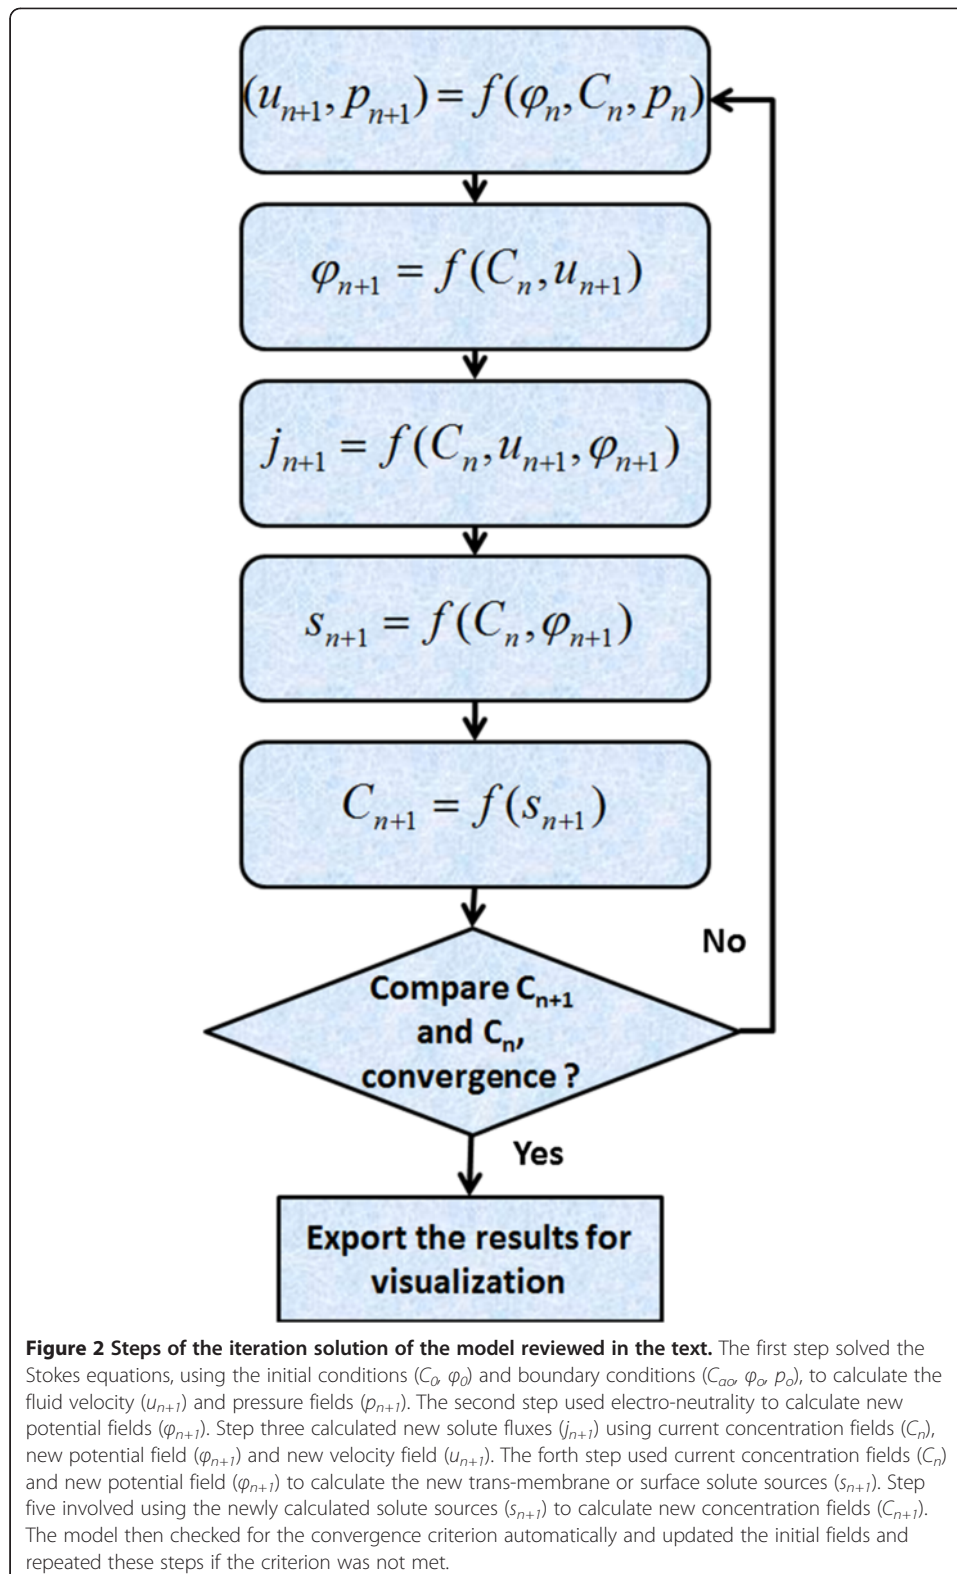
$(u_{n+1}, p_{n+1}) = f(\varphi_n, C_n, p_n)$

$\varphi_{n+1} = f(C_n, u_{n+1})$

$j_{n+1} = f(C_n, u_{n+1}, \varphi_{n+1})$

$s_{n+1} = f(C_n, \varphi_{n+1})$

$C_{n+1} = f(s_{n+1})$

No

Compare $C_{n+1}$ and $C_n$, convergence ?

Yes

Export the results for visualization

**Figure 2 Steps of the iteration solution of the model reviewed in the text.** The first step solved the Stokes equations, using the initial conditions ($C_o$, $\varphi_0$) and boundary conditions ($C_{ao}$, $\varphi_o$, $p_o$), to calculate the fluid velocity ($u_{n+1}$) and pressure fields ($p_{n+1}$). The second step used electro-neutrality to calculate new potential fields ($\varphi_{n+1}$). Step three calculated new solute fluxes ($j_{n+1}$) using current concentration fields ($C_n$), new potential field ($\varphi_{n+1}$) and new velocity field ($u_{n+1}$). The forth step used current concentration fields ($C_n$) and new potential field ($\varphi_{n+1}$) to calculate the new trans-membrane or surface solute sources ($s_{n+1}$). Step five involved using the newly calculated solute sources ($s_{n+1}$) to calculate new concentration fields ($C_{n+1}$). The model then checked for the convergence criterion automatically and updated the initial fields and repeated these steps if the criterion was not met.